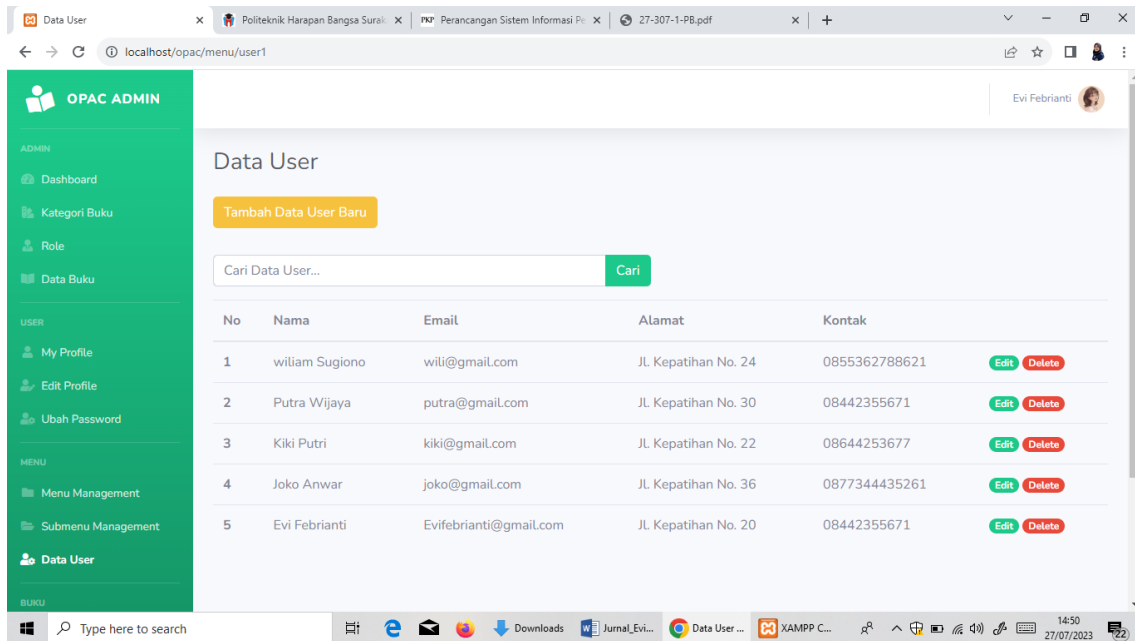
Data User
Politeknik Harapan Bangsa Surak
PKP Perancangan Sistem Informasi Pe
27-307-1-PB.pdf
localhost/opac/menu/user1

OPAC ADMIN

Evi Febrianti

ADMIN
Dashboard
Kategori Buku
Role
Data Buku
USER
My Profile
Edit Profile
Ubah Password
MENU
Menu Management
Submenu Management
Data User
BUKU

Data User

Tambah Data User Baru

Cari Data User...
Cari

| No | Nama | Email | Alamat | Kontak | |
|---|---|---|---|---|---|
| 1 | wiliam Sugiono | wili@gmail.com | Jl. Kepatihan No. 24 | 0855362788621 | Edit Delete |
| 2 | Putra Wijaya | putra@gmail.com | Jl. Kepatihan No. 30 | 08442355671 | Edit Delete |
| 3 | Kiki Putri | kiki@gmail.com | Jl. Kepatihan No. 22 | 08644253677 | Edit Delete |
| 4 | Joko Anwar | joko@gmail.com | Jl. Kepatihan No. 36 | 0877344435261 | Edit Delete |
| 5 | Evi Febrianti | Evifebrianti@gmail.com | Jl. Kepatihan No. 20 | 08442355671 | Edit Delete |

Type here to search
Downloads
Jurnal_Evi...
Data User ...
XAMPP C...
14:50
27/07/2023
22